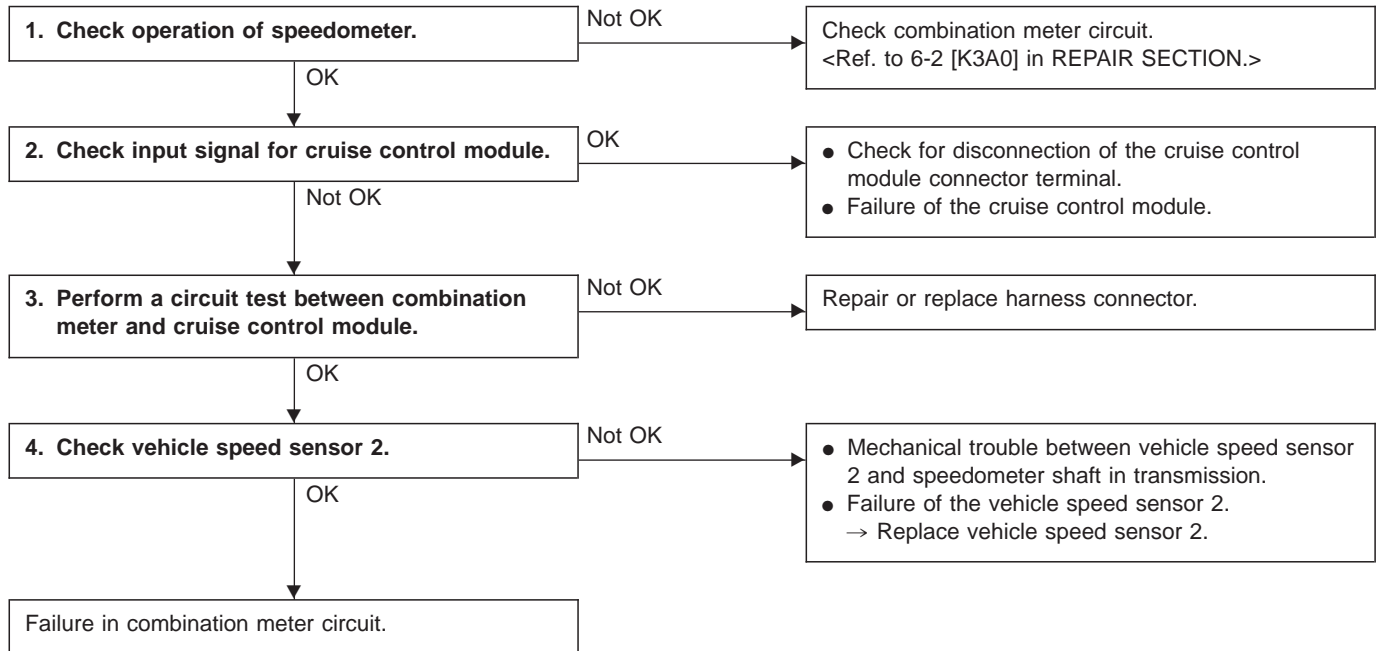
1. Check operation of speedometer.

Not OK

Check combination meter circuit. <Ref. to 6-2 [K3A0] in REPAIR SECTION.>

OK

2. Check input signal for cruise control module.

OK

- Check for disconnection of the cruise control module connector terminal.
- Failure of the cruise control module.

Not OK

3. Perform a circuit test between combination meter and cruise control module.

Not OK

Repair or replace harness connector.

OK

4. Check vehicle speed sensor 2.

Not OK

- Mechanical trouble between vehicle speed sensor 2 and speedometer shaft in transmission.
- Failure of the vehicle speed sensor 2. $\rightarrow$ Replace vehicle speed sensor 2.

OK

Failure in combination meter circuit.